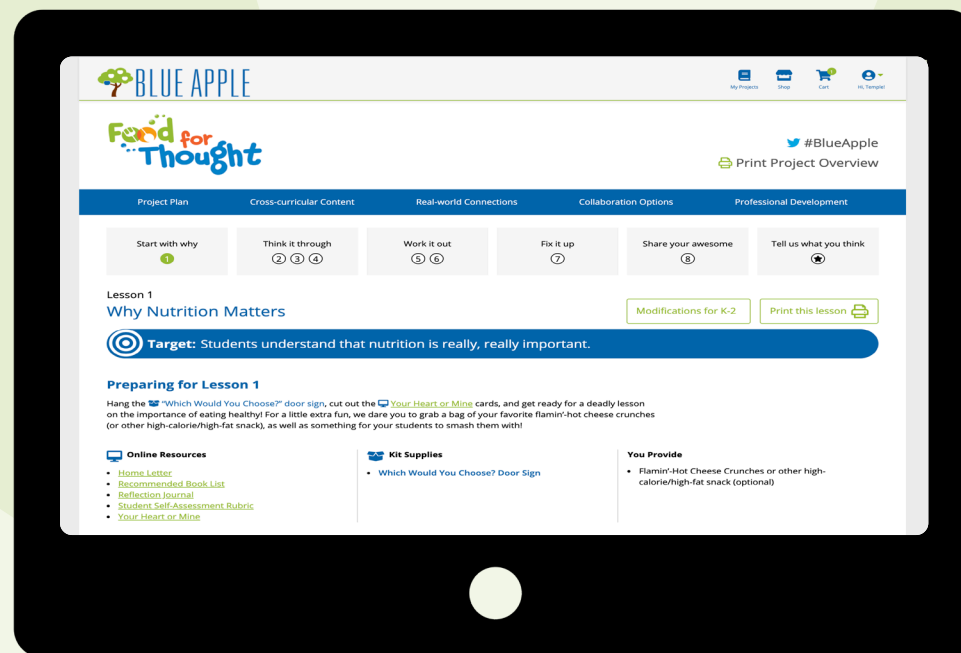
BLUE APPLE

My Projects Shop Cart Hi, Temple!

Food for Thought

#BlueApple

Print Project Overview

Project Plan Cross-curricular Content Real-world Connections Collaboration Options Professional Development

Start with why 1

Think it through 2 3 4

Work it out 5 6

Fix it up 7

Share your awesome 8

Tell us what you think

Lesson 1

Why Nutrition Matters

Modifications for K-2

Print this lesson

Target: Students understand that nutrition is really, really important.

Preparing for Lesson 1

Hang the "Which Would You Choose?" door sign, cut out the Your Heart or Mine cards, and get ready for a deadly lesson on the importance of eating healthy! For a little extra fun, we dare you to grab a bag of your favorite flamin'-hot cheese crunches (or other high-calorie/high-fat snack), as well as something for your students to smash them with!

Online Resources

- Home Letter
- Recommended Book List
- Reflection Journal
- Student Self-Assessment Rubric
- Your Heart or Mine

Kit Supplies

- Which Would You Choose? Door Sign

You Provide

- Flamin'-Hot Cheese Crunches or other high-calorie/high-fat snack (optional)